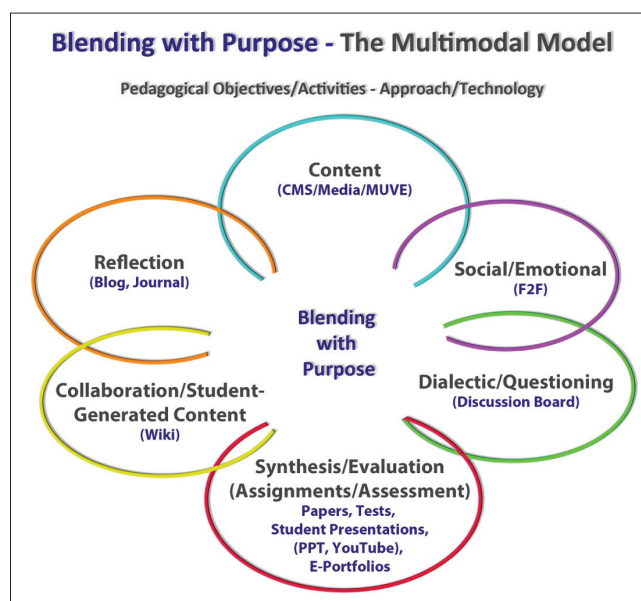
Blending with Purpose - The Multimodal Model

Pedagogical Objectives/Activities - Approach/Technology

Content
(CMS/Media/MUVE)

Reflection
(Blog, Journal)

Social/Emotional
(F2F)

Blending with Purpose

Collaboration/Student-Generated Content
(Wiki)

Dialectic/Questioning
(Discussion Board)

Synthesis/Evaluation
(Assignments/Assessment)
Papers, Tests,
Student Presentations,
(PPT, YouTube),
E-Portfolios